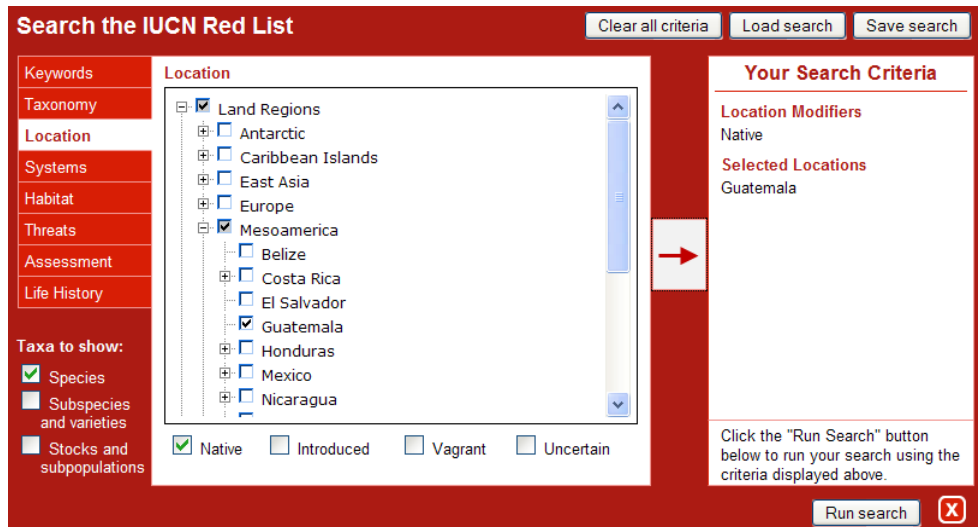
Search the IUCN Red List

Clear all criteria | Load search | Save search

Keywords
Taxonomy
Location
Systems
Habitat
Threats
Assessment
Life History

Taxa to show:
Species
Subspecies and varieties
Stocks and subpopulations

Location

Land Regions
Antarctic
Caribbean Islands
East Asia
Europe
Mesoamerica
Belize
Costa Rica
El Salvador
Guatemala
Honduras
Mexico
Nicaragua

Native
Introduced
Vagrant
Uncertain

Your Search Criteria

Location Modifiers
Native

Selected Locations
Guatemala

Click the "Run Search" button below to run your search using the criteria displayed above.

Run search